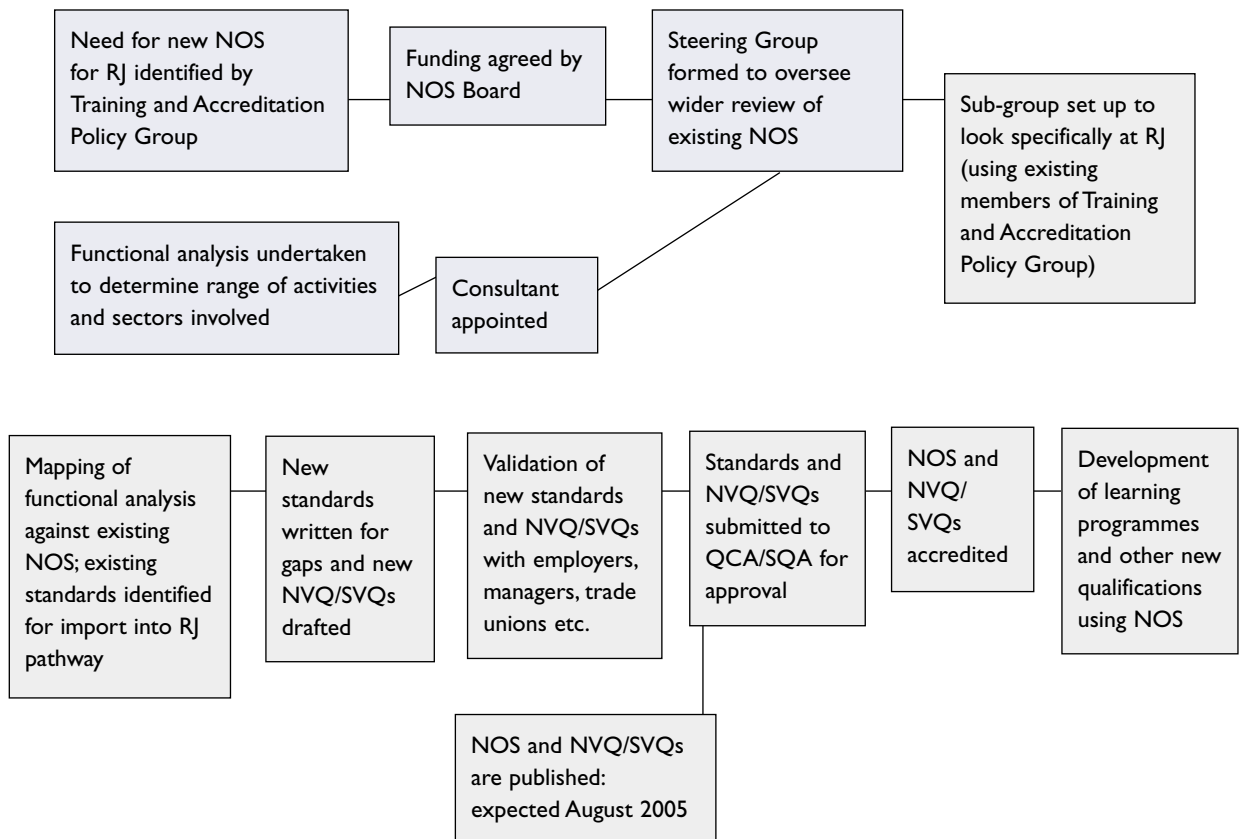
Need for new NOS for RJ identified by Training and Accreditation Policy Group

Funding agreed by NOS Board

Steering Group formed to oversee wider review of existing NOS

Sub-group set up to look specifically at RJ (using existing members of Training and Accreditation Policy Group)

Consultant appointed

Functional analysis undertaken to determine range of activities and sectors involved

Mapping of functional analysis against existing NOS; existing standards identified for import into RJ pathway

New standards written for gaps and new NVQ/SVQs drafted

Validation of new standards and NVQ/SVQs with employers, managers, trade unions etc.

Standards and NVQ/SVQs submitted to QCA/SQA for approval

NOS and NVQ/SVQs accredited

Development of learning programmes and other new qualifications using NOS

NOS and NVQ/SVQs are published: expected August 2005